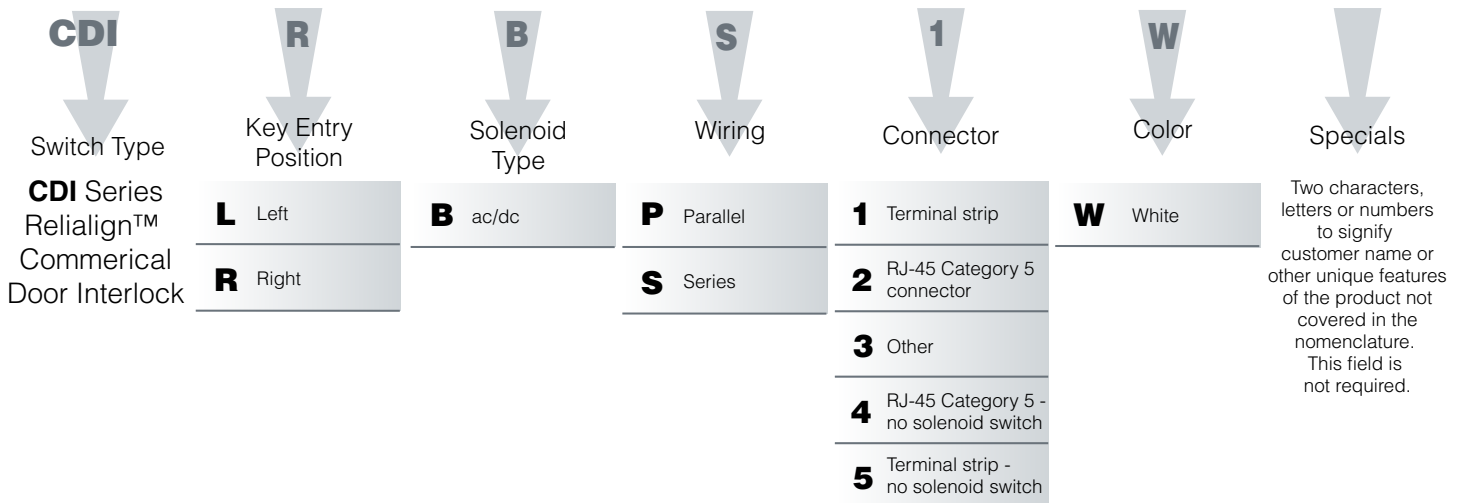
CDI

Switch Type

**CDI** Series Relialign™ Commerical Door Interlock

R

Key Entry Position

L Left

R Right

B

Solenoid Type

B ac/dc

S

Wiring

P Parallel

S Series

1

Connector

1 Terminal strip

2 RJ-45 Category 5 connector

3 Other

4 RJ-45 Category 5 - no solenoid switch

5 Terminal strip - no solenoid switch

W

Color

W White

Specials

Two characters, letters or numbers to signify customer name or other unique features of the product not covered in the nomenclature. This field is not required.